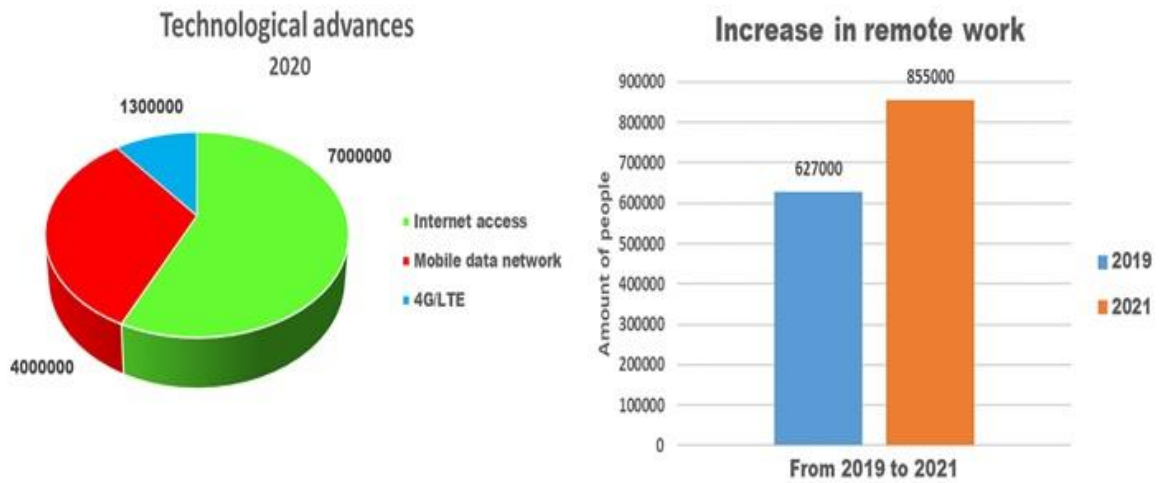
Technological advances
2020

1300000
7000000
4000000

Internet access
Mobile data network
4G/LTE

Increase in remote work

900000
800000
700000
600000
500000
400000
300000
200000
100000
0

Amount of people

627000
855000

From 2019 to 2021

2019
2021